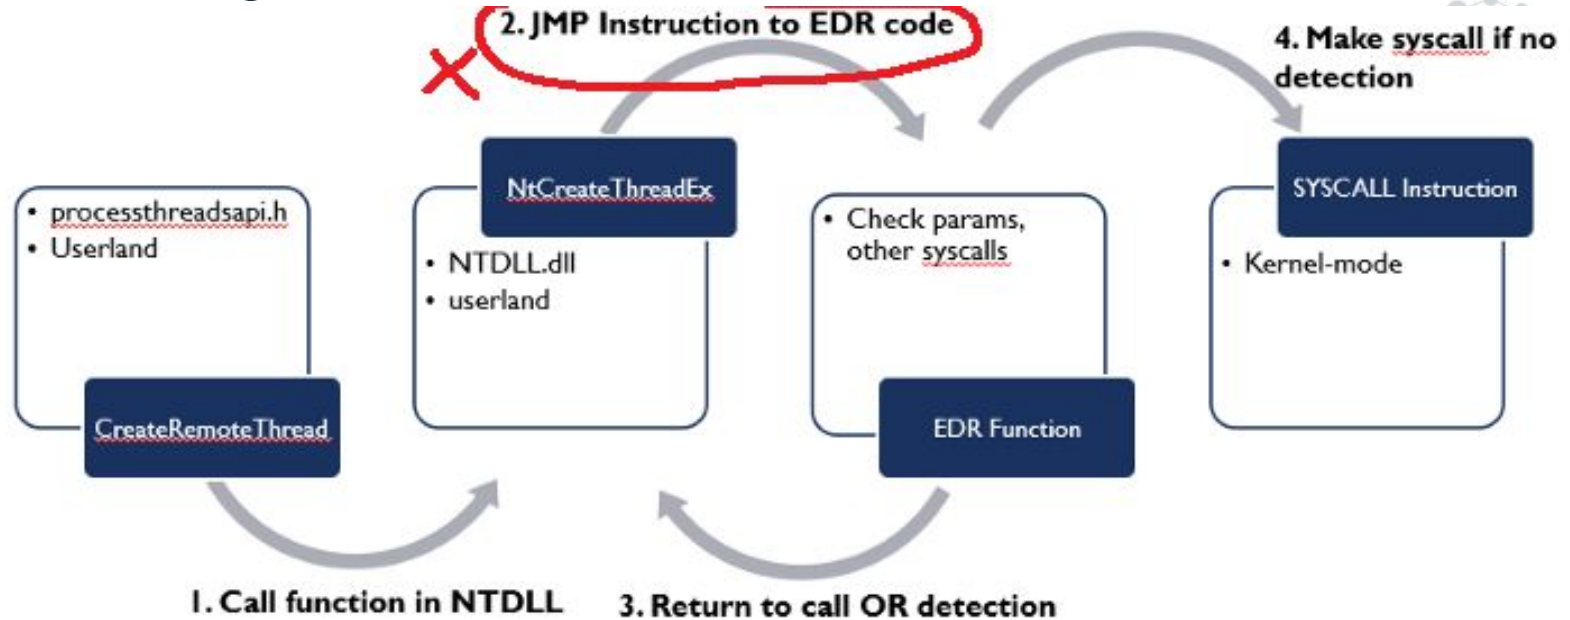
2. JMP Instruction to EDR code

4. Make syscall if no detection

- processthreadsapi.h
- Userland

CreateRemoteThread

NtCreateThreadEx

- NTDLL.dll
- userland

- Check params, other syscalls

EDR Function

SYSCALL Instruction

- Kernel-mode

1. Call function in NTDLL

3. Return to call OR detection